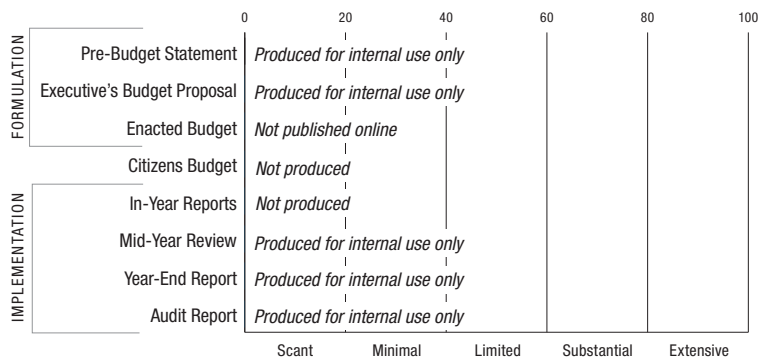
| | 0 | 20 | 40 | 60 | 80 | 100 |
|---|---|---|---|---|---|---|
| **FORMULATION** | | | | | | |
| Pre-Budget Statement | *Produced for internal use only* | | | | | |
| Executive's Budget Proposal | *Produced for internal use only* | | | | | |
| Enacted Budget | *Not published online* | | | | | |
| Citizens Budget | *Not produced* | | | | | |
| **IMPLEMENTATION** | | | | | | |
| In-Year Reports | *Not produced* | | | | | |
| Mid-Year Review | *Produced for internal use only* | | | | | |
| Year-End Report | *Produced for internal use only* | | | | | |
| Audit Report | *Produced for internal use only* | | | | | |
| | Scant | Minimal | Limited | Substantial | Extensive | |